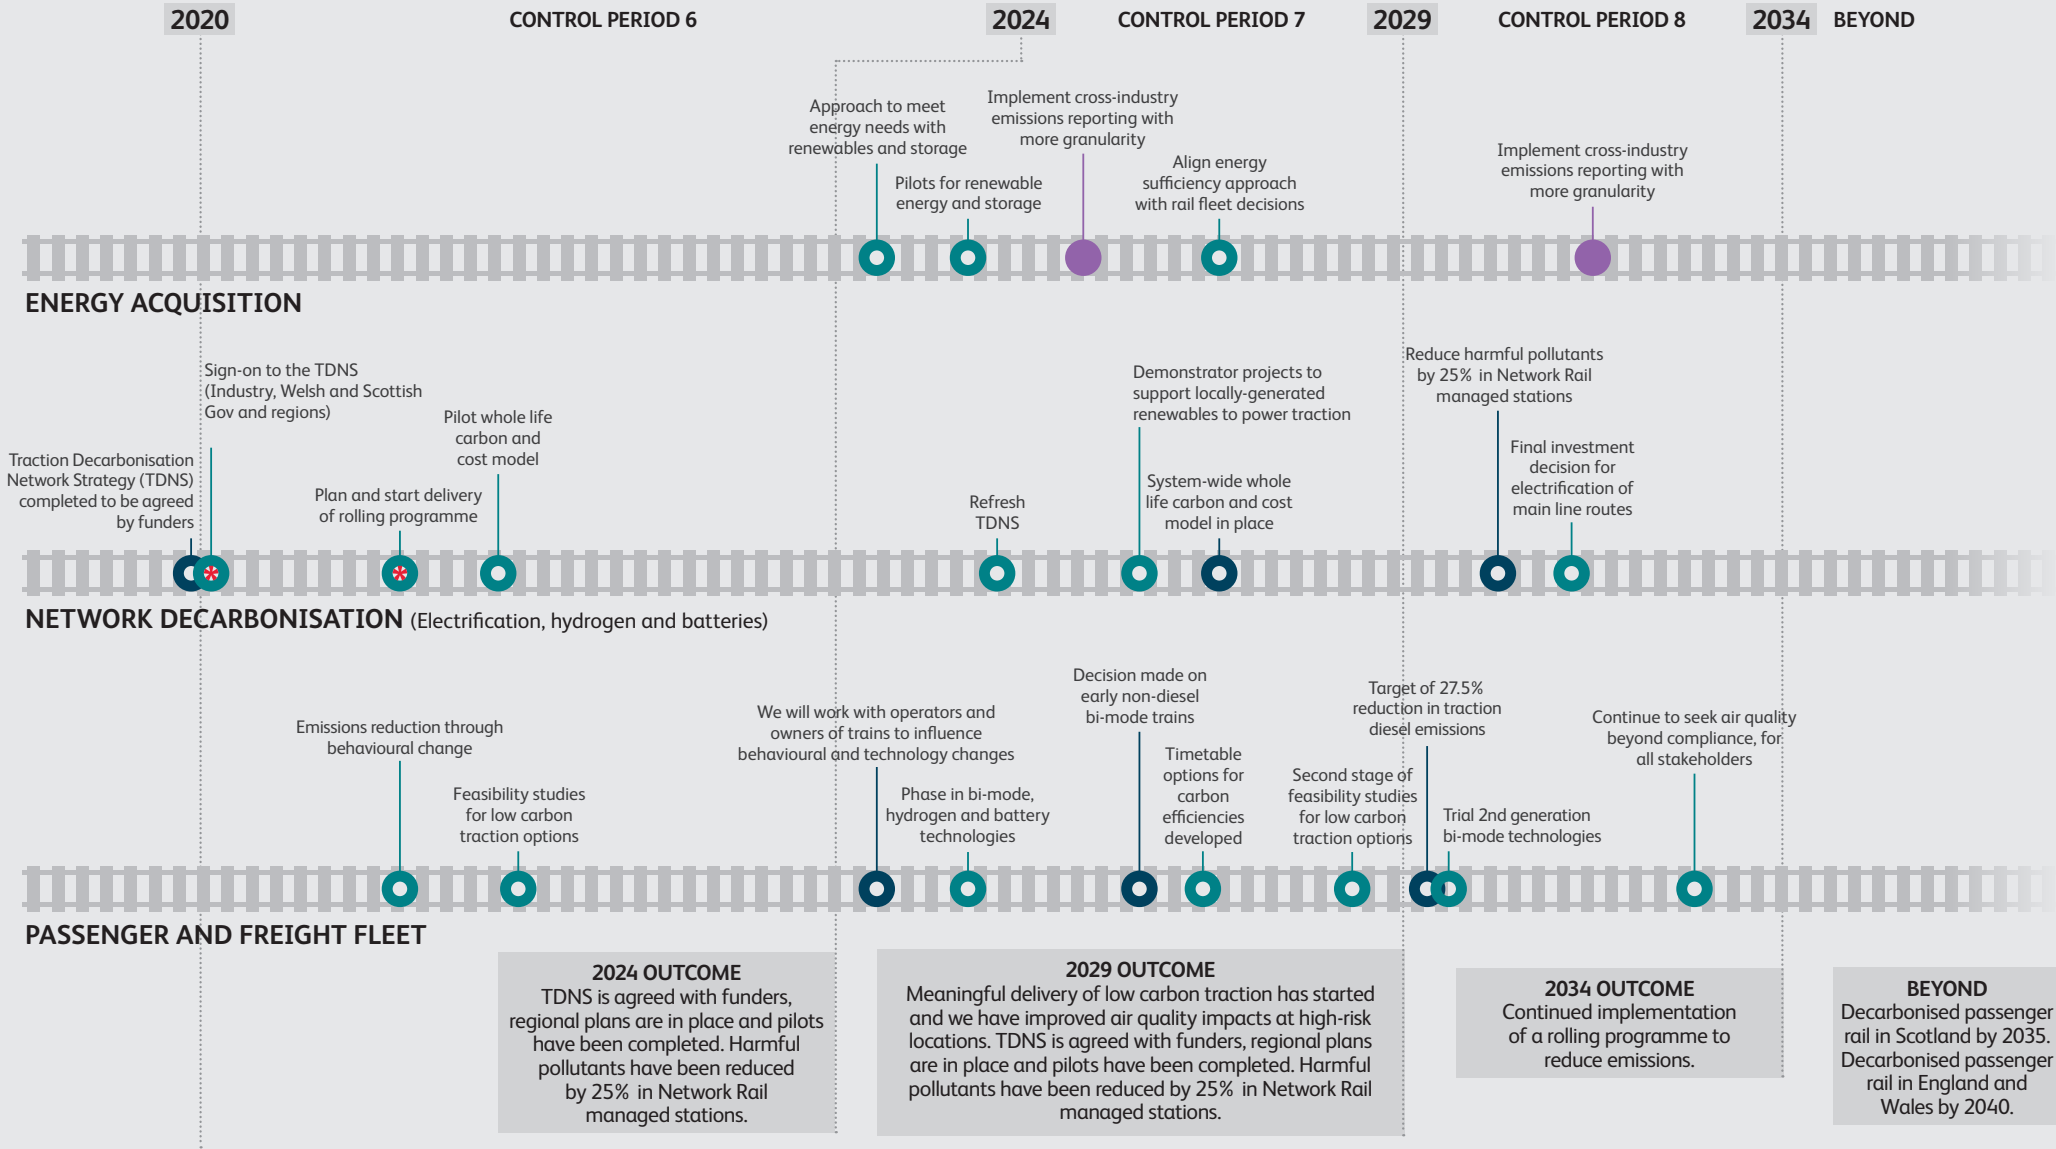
2020 CONTROL PERIOD 6 2024 CONTROL PERIOD 7 2029 CONTROL PERIOD 8 2034 BEYOND

Approach to meet energy needs with renewables and storage

Implement cross-industry emissions reporting with more granularity

Pilots for renewable energy and storage

Align energy sufficiency approach with rail fleet decisions

Implement cross-industry emissions reporting with more granularity

ENERGY ACQUISITION

Sign-on to the TDNS (Industry, Welsh and Scottish Gov and regions)

Traction Decarbonisation Network Strategy (TDNS) completed to be agreed by funders

Pilot whole life carbon and cost model

Plan and start delivery of rolling programme

Refresh TDNS

Demonstrator projects to support locally-generated renewables to power traction

System-wide whole life carbon and cost model in place

Reduce harmful pollutants by 25% in Network Rail managed stations

Final investment decision for electrification of main line routes

NETWORK DECARBONISATION (Electrification, hydrogen and batteries)

Emissions reduction through behavioural change

Feasibility studies for low carbon traction options

We will work with operators and owners of trains to influence behavioural and technology changes

Phase in bi-mode, hydrogen and battery technologies

Decision made on early non-diesel bi-mode trains

Timetable options for carbon efficiencies developed

Target of 27.5% reduction in traction diesel emissions

Second stage of feasibility studies for low carbon traction options

Trial 2nd generation bi-mode technologies

Continue to seek air quality beyond compliance, for all stakeholders

PASSENGER AND FREIGHT FLEET

2024 OUTCOME
TDNS is agreed with funders, regional plans are in place and pilots have been completed. Harmful pollutants have been reduced by 25% in Network Rail managed stations.

2029 OUTCOME
Meaningful delivery of low carbon traction has started and we have improved air quality impacts at high-risk locations. TDNS is agreed with funders, regional plans are in place and pilots have been completed. Harmful pollutants have been reduced by 25% in Network Rail managed stations.

2034 OUTCOME
Continued implementation of a rolling programme to reduce emissions.

BEYOND
Decarbonised passenger rail in Scotland by 2035. Decarbonised passenger rail in England and Wales by 2040.